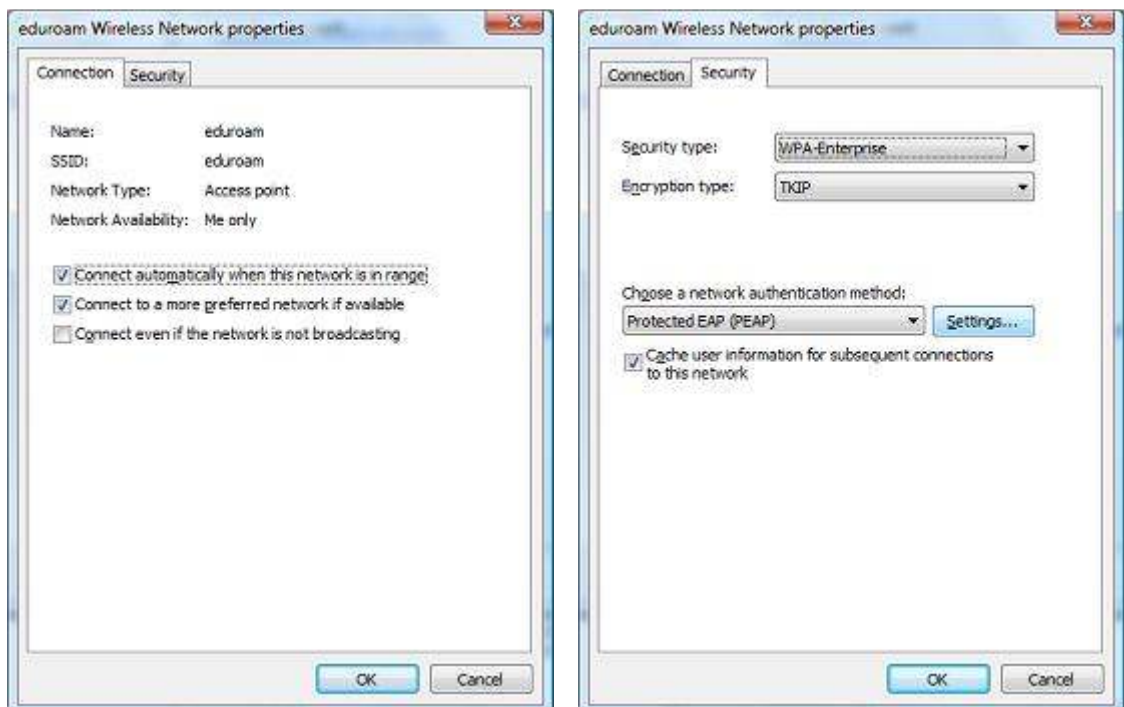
eduroam Wireless Network properties

Connection Security

Name: eduroam

SSID: eduroam

Network Type: Access point

Network Availability: Me only

Connect automatically when this network is in range

Connect to a more preferred network if available

Connect even if the network is not broadcasting

OK Cancel

eduroam Wireless Network properties

Connection Security

Security type: WPA-Enterprise

Encryption type: TKIP

Choose a network authentication method:

Protected EAP (PEAP) Settings...

Cache user information for subsequent connections to this network

OK Cancel